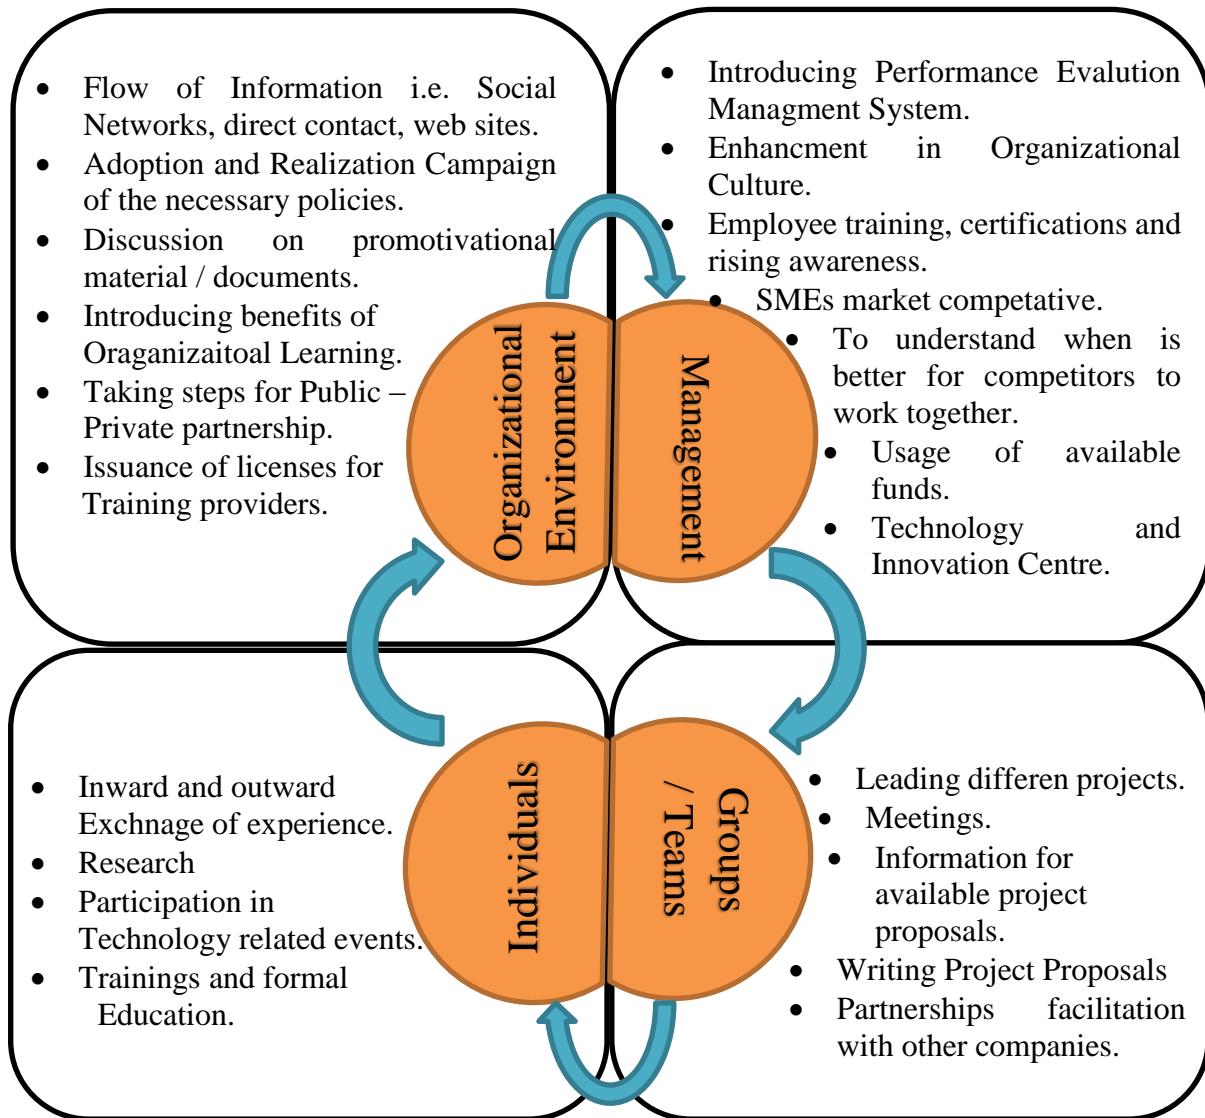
- Flow of Information i.e. Social Networks, direct contact, web sites.
- Adoption and Realization Campaign of the necessary policies.
- Discussion on promotivational material / documents.
- Introducing benefits of Oraganizaitoal Learning.
- Taking steps for Public – Private partnership.
- Issuance of licenses for Training providers.

- Introducing Performance Evalution Managment System.
- Enhancment in Organizational Culture.
- Employee training, certifications and rising awareness.
- SMEs market competative.
- To understand when is better for competitors to work together.
- Usage of available funds.
- Technology and Innovation Centre.

Organizational Environment

Management

Individuals

Groups / Teams

- Inward and outward Exchnage of experience.
- Research
- Participation in Technology related events.
- Trainings and formal Education.

- Leading differen projects.
- Meetings.
- Information for available project proposals.
- Writing Project Proposals
- Partnerships facilitation with other companies.